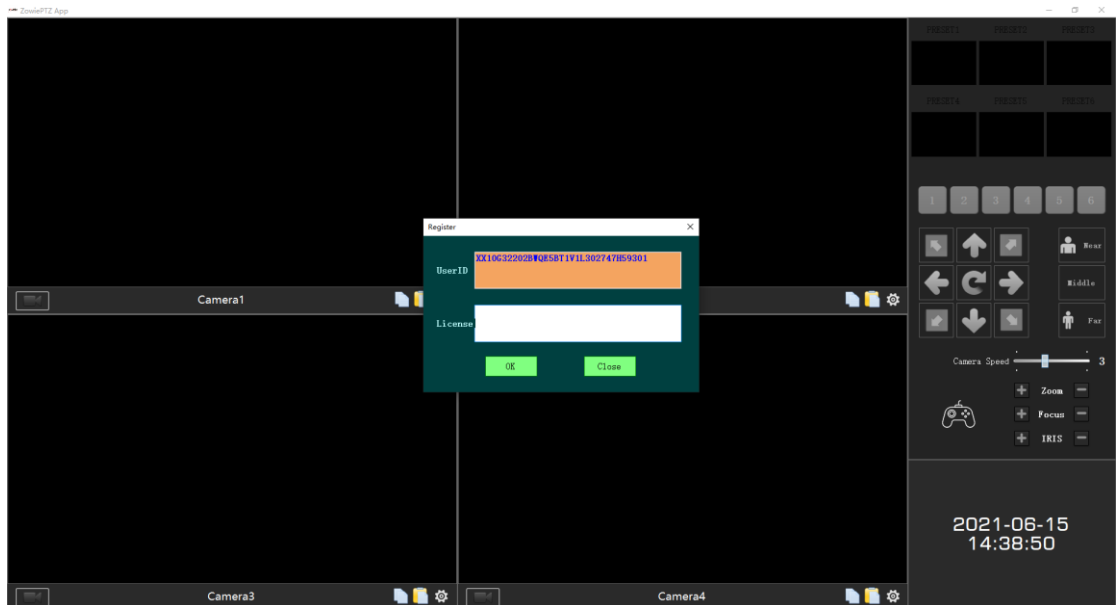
ZowiePTZ App

PRESET1 PRESET2 PRESET3

PRESET4 PRESET5 PRESET6

1 2 3 4 5 6

Near

Middle

Far

Camera Speed 3

Zoom

Focus

IRIS

Camera1

Camera3

Camera4

Register

UserID XX10G32202BWQE5BT1V1L302747H59301

License

OK Close

2021-06-15
14:38:50